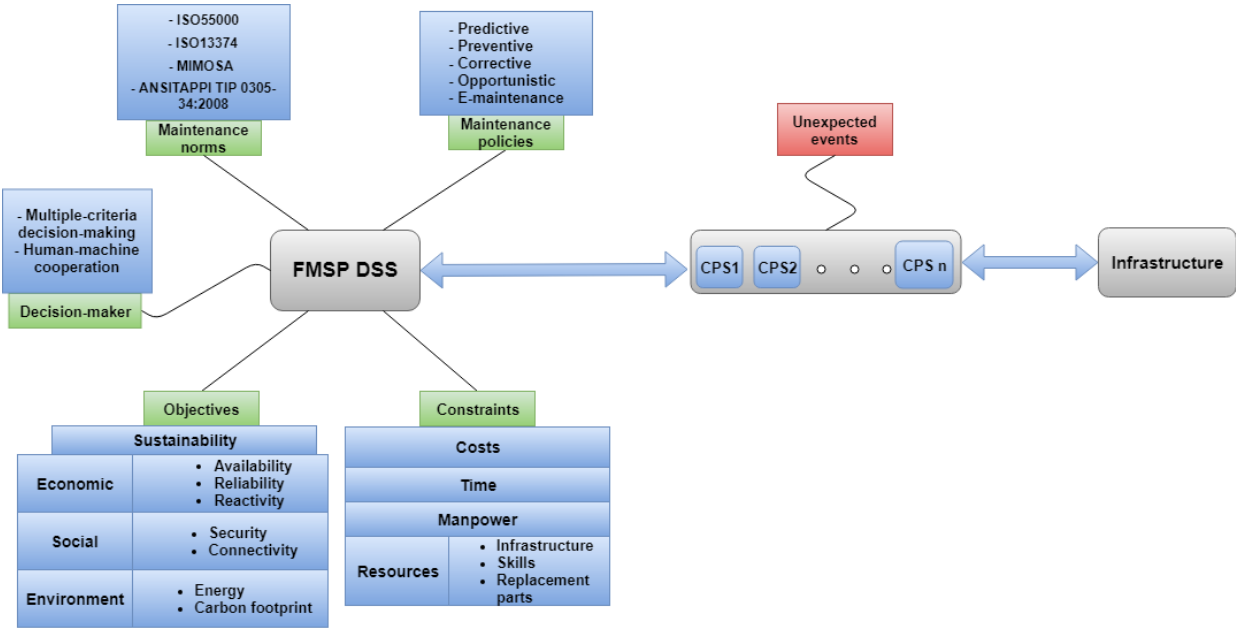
- ISO55000
- ISO13374
- MIMOSA
- ANSITAPPI TIP 0305-34:2008

Maintenance norms

- Predictive
- Preventive
- Corrective
- Opportunistic
- E-maintenance

Maintenance policies

Unexpected events

- Multiple-criteria decision-making
- Human-machine cooperation

Decision-maker

FMSP DSS

CPS1 CPS2 CPS n

Infrastructure

Objectives

| Sustainability | |
|---|---|
| Economic | • Availability • Reliability • Reactivity |
| Social | • Security • Connectivity |
| Environment | • Energy • Carbon footprint |

Constraints

| Costs | |
|---|---|
| Time | |
| Manpower | |
| Resources | • Infrastructure • Skills • Replacement parts |